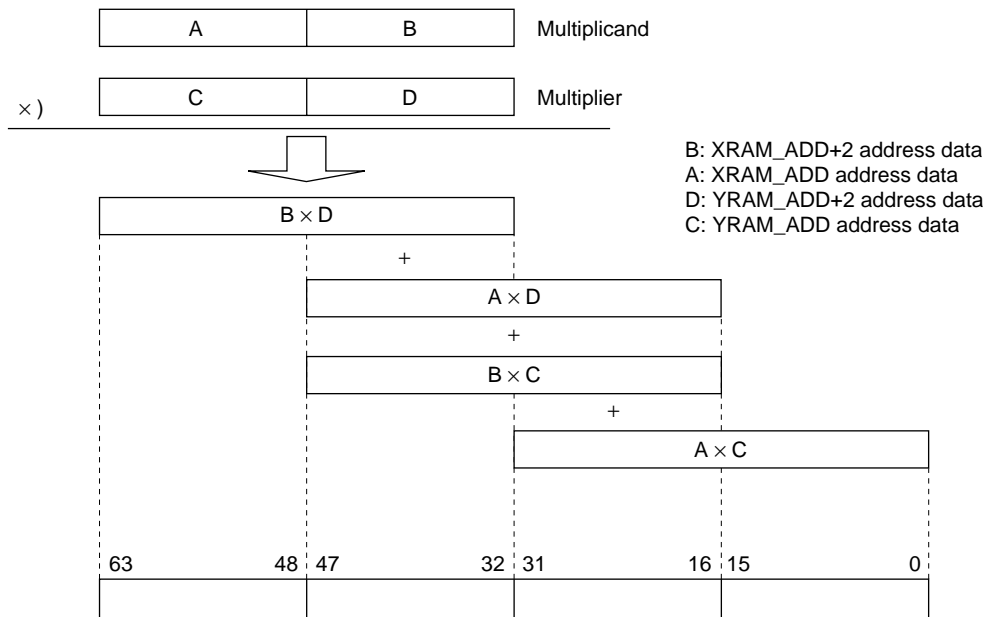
A B Multiplicand

$\times$) C D Multiplier

B: XRAM_ADD+2 address data
A: XRAM_ADD address data
D: YRAM_ADD+2 address data
C: YRAM_ADD address data

$B \times D$

+

$A \times D$

+

$B \times C$

+

$A \times C$

63 48 47 32 31 16 15 0